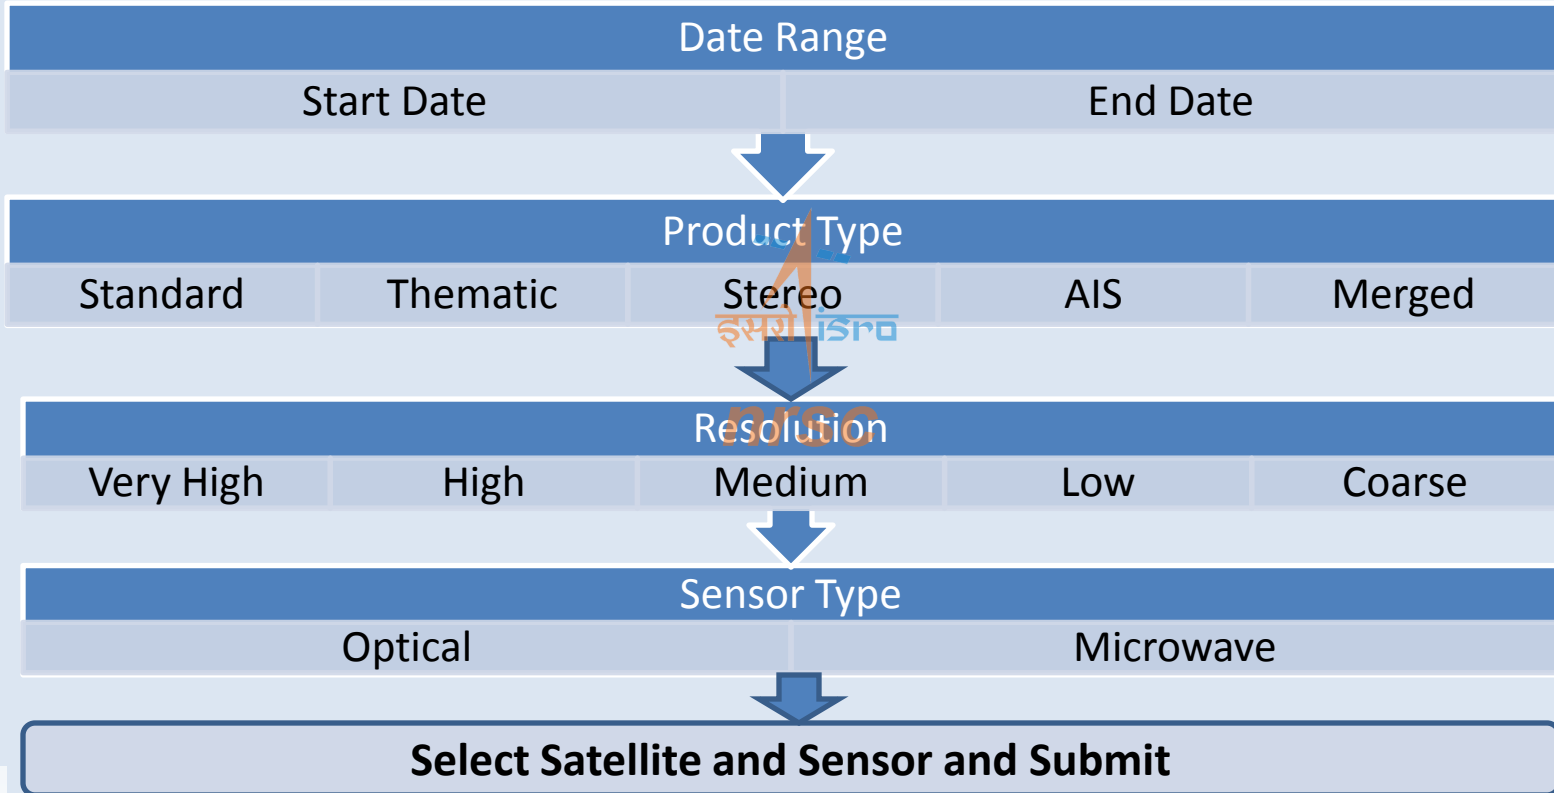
Date Range

| Start Date | End Date |
|---|---|

Product Type

| Standard | Thematic | Stereo | AIS | Merged |
|---|---|---|---|---|

इसरो isro

nrsc

Resolution

| Very High | High | Medium | Low | Coarse |
|---|---|---|---|---|

Sensor Type

| Optical | Microwave |
|---|---|

**Select Satellite and Sensor and Submit**